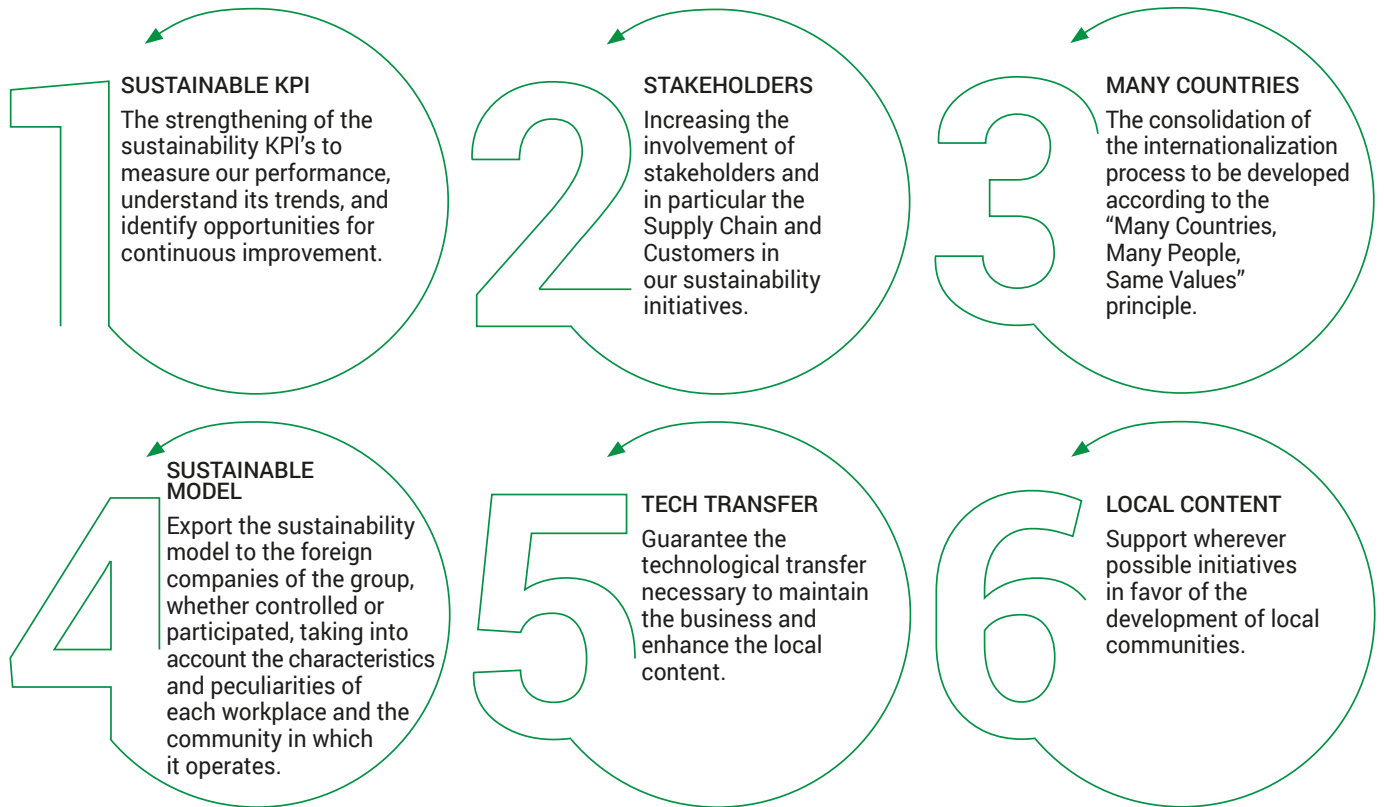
1
SUSTAINABLE KPI
The strengthening of the sustainability KPI's to measure our performance, understand its trends, and identify opportunities for continuous improvement.

2
STAKEHOLDERS
Increasing the involvement of stakeholders and in particular the Supply Chain and Customers in our sustainability initiatives.

3
MANY COUNTRIES
The consolidation of the internationalization process to be developed according to the "Many Countries, Many People, Same Values" principle.

4
SUSTAINABLE MODEL
Export the sustainability model to the foreign companies of the group, whether controlled or participated, taking into account the characteristics and peculiarities of each workplace and the community in which it operates.

5
TECH TRANSFER
Guarantee the technological transfer necessary to maintain the business and enhance the local content.

6
LOCAL CONTENT
Support wherever possible initiatives in favor of the development of local communities.